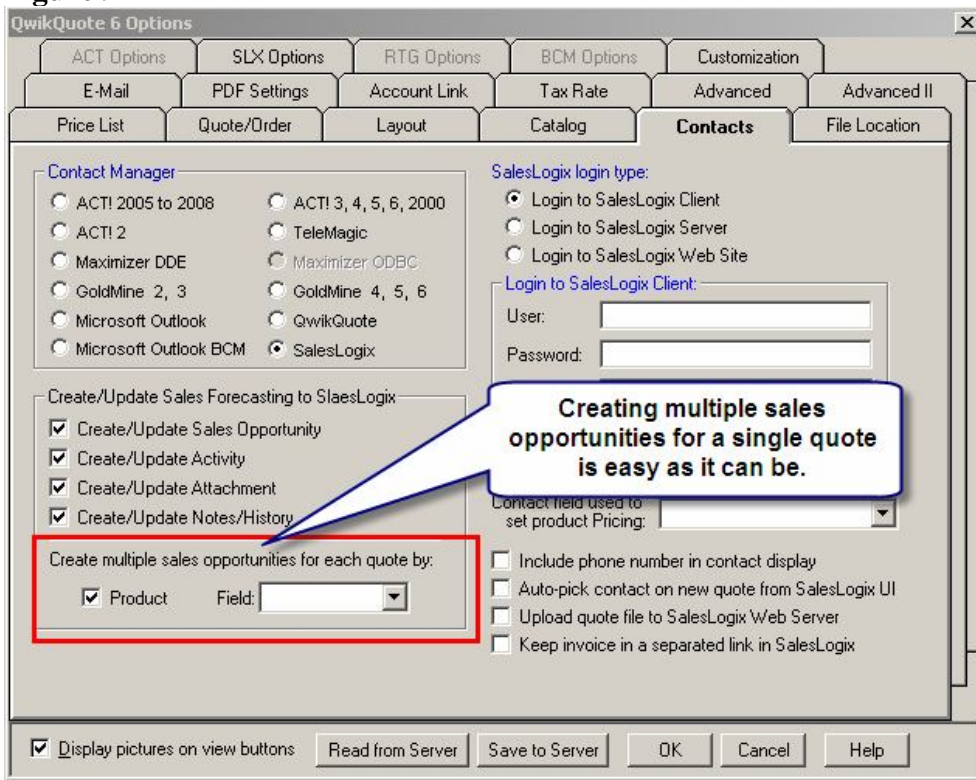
QwikQuote 6 Options

ACT Options | SLX Options | RTG Options | BCM Options | Customization
E-Mail | PDF Settings | Account Link | Tax Rate | Advanced | Advanced II
Price List | Quote/Order | Layout | Catalog | Contacts | File Location

Contact Manager
ACT! 2005 to 2008
ACT! 3, 4, 5, 6, 2000
ACT! 2
TeleMagic
Maximizer DDE
Maximizer ODBC
GoldMine 2, 3
GoldMine 4, 5, 6
Microsoft Outlook
QwikQuote
Microsoft Outlook BCM
SalesLogix

SalesLogix login type:
Login to SalesLogix Client
Login to SalesLogix Server
Login to SalesLogix Web Site

Login to SalesLogix Client:
User:
Password:

Create/Update Sales Forecasting to SlaesLogix
Create/Update Sales Opportunity
Create/Update Activity
Create/Update Attachment
Create/Update Notes/History

Creating multiple sales opportunities for a single quote is easy as it can be.

Contact field used to set product Pricing:

Create multiple sales opportunities for each quote by:
Product Field:

Include phone number in contact display
Auto-pick contact on new quote from SalesLogix UI
Upload quote file to SalesLogix Web Server
Keep invoice in a separated link in SalesLogix

Display pictures on view buttons
Read from Server
Save to Server
OK
Cancel
Help